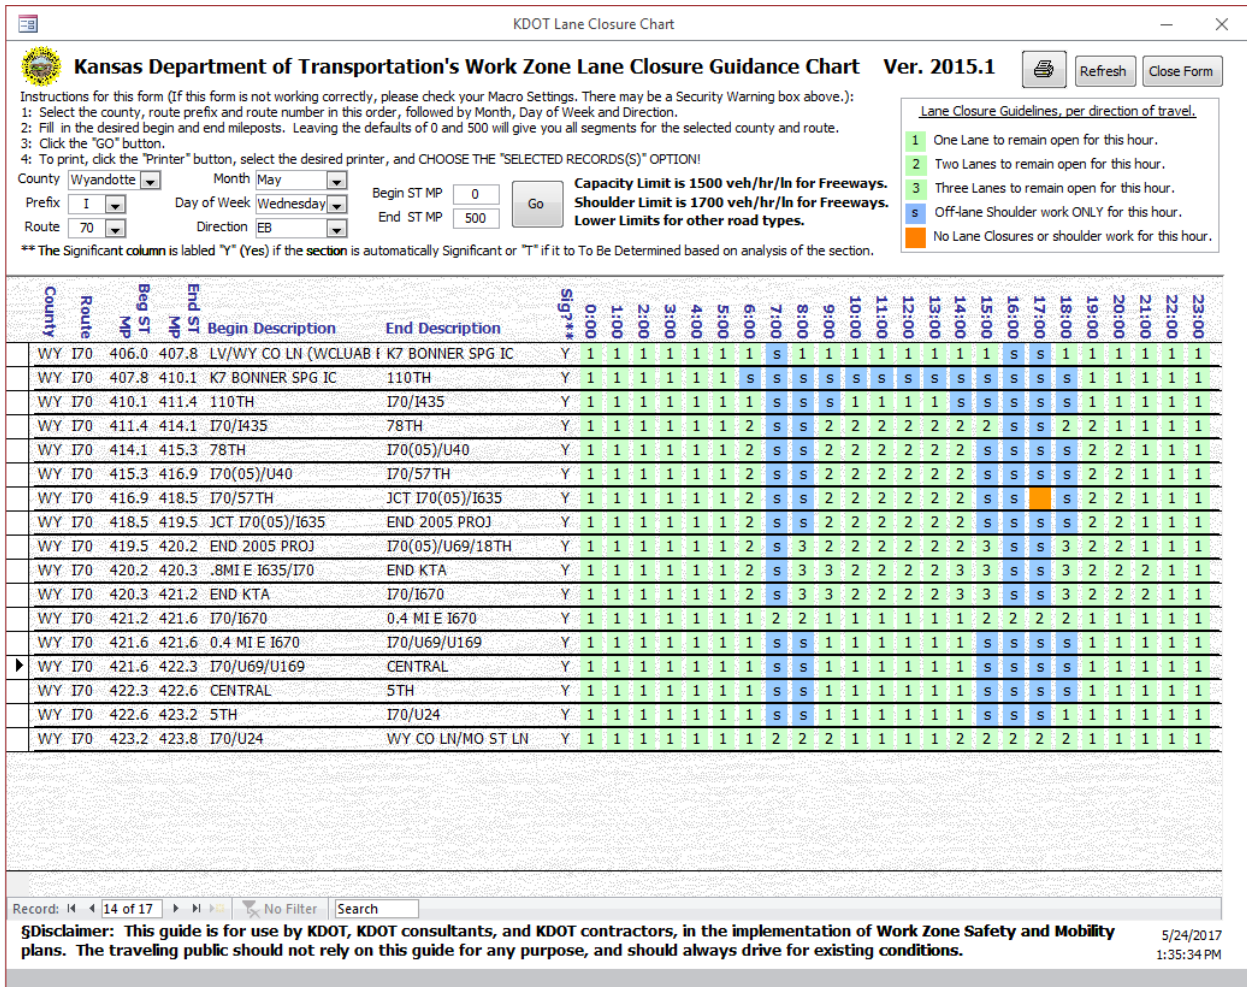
KDOT Lane Closure Chart

Kansas Department of Transportation's Work Zone Lane Closure Guidance Chart Ver. 2015.1

Refresh Close Form

Instructions for this form (If this form is not working correctly, please check your Macro Settings. There may be a Security Warning box above.):
1: Select the county, route prefix and route number in this order, followed by Month, Day of Week and Direction.
2: Fill in the desired begin and end mileposts. Leaving the defaults of 0 and 500 will give you all segments for the selected county and route.
3: Click the "GO" button.
4: To print, click the "Printer" button, select the desired printer, and CHOOSE THE "SELECTED RECORDS(S)" OPTION!

County Wyandotte Month May
Prefix I Day of Week Wednesday
Route 70 Direction EB

Begin ST MP 0
End ST MP 500
Go

Capacity Limit is 1500 veh/hr/ln for Freeways.
Shoulder Limit is 1700 veh/hr/ln for Freeways.
Lower Limits for other road types.

** The Significant column is labled "Y" (Yes) if the section is automatically Significant or "T" if it to To Be Determined based on analysis of the section.

Lane Closure Guidelines, per direction of travel.
1 One Lane to remain open for this hour.
2 Two Lanes to remain open for this hour.
3 Three Lanes to remain open for this hour.
S Off-lane Shoulder work ONLY for this hour.
No Lane Closures or shoulder work for this hour.

| County | Route | Beg ST MP | End ST MP | Begin Description | End Description | Sig?** | 0:00 | 1:00 | 2:00 | 3:00 | 4:00 | 5:00 | 6:00 | 7:00 | 8:00 | 9:00 | 10:00 | 11:00 | 12:00 | 13:00 | 14:00 | 15:00 | 16:00 | 17:00 | 18:00 | 19:00 | 20:00 | 21:00 | 22:00 | 23:00 |
|---|---|---|---|---|---|---|---|---|---|---|---|---|---|---|---|---|---|---|---|---|---|---|---|---|---|---|---|---|---|---|
| WY | I70 | 406.0 | 407.8 | LV/WY CO LN (WCLUAB I | K7 BONNER SPG IC | Y | 1 | 1 | 1 | 1 | 1 | 1 | 1 | S | 1 | 1 | 1 | 1 | 1 | 1 | 1 | 1 | S | S | 1 | 1 | 1 | 1 | 1 | 1 |
| WY | I70 | 407.8 | 410.1 | K7 BONNER SPG IC | 110TH | Y | 1 | 1 | 1 | 1 | 1 | 1 | S | S | S | S | S | S | S | S | S | S | S | S | S | 1 | 1 | 1 | 1 | 1 |
| WY | I70 | 410.1 | 411.4 | 110TH | I70/I435 | Y | 1 | 1 | 1 | 1 | 1 | 1 | 1 | S | S | S | 1 | 1 | 1 | 1 | S | S | S | S | S | 1 | 1 | 1 | 1 | 1 |
| WY | I70 | 411.4 | 414.1 | I70/I435 | 78TH | Y | 1 | 1 | 1 | 1 | 1 | 1 | 2 | S | S | 2 | 2 | 2 | 2 | 2 | 2 | 2 | S | S | 2 | 2 | 1 | 1 | 1 | 1 |
| WY | I70 | 414.1 | 415.3 | 78TH | I70(05)/U40 | Y | 1 | 1 | 1 | 1 | 1 | 1 | 2 | S | S | 2 | 2 | 2 | 2 | 2 | 2 | S | S | S | S | 2 | 2 | 1 | 1 | 1 |
| WY | I70 | 415.3 | 416.9 | I70(05)/U40 | I70/57TH | Y | 1 | 1 | 1 | 1 | 1 | 1 | 2 | S | S | 2 | 2 | 2 | 2 | 2 | 2 | S | S | S | S | 2 | 2 | 1 | 1 | 1 |
| WY | I70 | 416.9 | 418.5 | I70/57TH | JCT I70(05)/I635 | Y | 1 | 1 | 1 | 1 | 1 | 1 | 2 | S | S | 2 | 2 | 2 | 2 | 2 | 2 | S | S | | S | 2 | 2 | 1 | 1 | 1 |
| WY | I70 | 418.5 | 419.5 | JCT I70(05)/I635 | END 2005 PROJ | Y | 1 | 1 | 1 | 1 | 1 | 1 | 2 | S | S | 2 | 2 | 2 | 2 | 2 | 2 | S | S | S | S | 2 | 2 | 1 | 1 | 1 |
| WY | I70 | 419.5 | 420.2 | END 2005 PROJ | I70(05)/U69/18TH | Y | 1 | 1 | 1 | 1 | 1 | 1 | 2 | S | 3 | 2 | 2 | 2 | 2 | 2 | 2 | 3 | S | S | 3 | 2 | 2 | 1 | 1 | 1 |
| WY | I70 | 420.2 | 420.3 | .8MI E I635/I70 | END KTA | Y | 1 | 1 | 1 | 1 | 1 | 1 | 2 | S | 3 | 3 | 2 | 2 | 2 | 2 | 3 | 3 | S | S | 3 | 2 | 2 | 2 | 1 | 1 |
| WY | I70 | 420.3 | 421.2 | END KTA | I70/I670 | Y | 1 | 1 | 1 | 1 | 1 | 1 | 2 | S | 3 | 3 | 2 | 2 | 2 | 2 | 3 | 3 | S | S | 3 | 2 | 2 | 2 | 1 | 1 |
| WY | I70 | 421.2 | 421.6 | I70/I670 | 0.4 MI E I670 | Y | 1 | 1 | 1 | 1 | 1 | 1 | 1 | 2 | 2 | 1 | 1 | 1 | 1 | 1 | 1 | 2 | 2 | 2 | 2 | 1 | 1 | 1 | 1 | 1 |
| WY | I70 | 421.6 | 421.6 | 0.4 MI E I670 | I70/U69/U169 | Y | 1 | 1 | 1 | 1 | 1 | 1 | 1 | S | S | 1 | 1 | 1 | 1 | 1 | 1 | S | S | S | S | 1 | 1 | 1 | 1 | 1 |
| WY | I70 | 421.6 | 422.3 | I70/U69/U169 | CENTRAL | Y | 1 | 1 | 1 | 1 | 1 | 1 | 1 | S | S | 1 | 1 | 1 | 1 | 1 | 1 | S | S | S | S | 1 | 1 | 1 | 1 | 1 |
| WY | I70 | 422.3 | 422.6 | CENTRAL | 5TH | Y | 1 | 1 | 1 | 1 | 1 | 1 | 1 | S | S | 1 | 1 | 1 | 1 | 1 | 1 | S | S | S | S | 1 | 1 | 1 | 1 | 1 |
| WY | I70 | 422.6 | 423.2 | 5TH | I70/U24 | Y | 1 | 1 | 1 | 1 | 1 | 1 | 1 | S | S | 1 | 1 | 1 | 1 | 1 | 1 | S | S | S | 1 | 1 | 1 | 1 | 1 | 1 |
| WY | I70 | 423.2 | 423.8 | I70/U24 | WY CO LN/MO ST LN | Y | 1 | 1 | 1 | 1 | 1 | 1 | 1 | 2 | 2 | 2 | 1 | 1 | 1 | 1 | 2 | 2 | 2 | 2 | 2 | 1 | 1 | 1 | 1 | 1 |

Record: 14 of 17 No Filter Search

§Disclaimer: This guide is for use by KDOT, KDOT consultants, and KDOT contractors, in the implementation of Work Zone Safety and Mobility plans. The traveling public should not rely on this guide for any purpose, and should always drive for existing conditions.

5/24/2017
1:35:34 PM